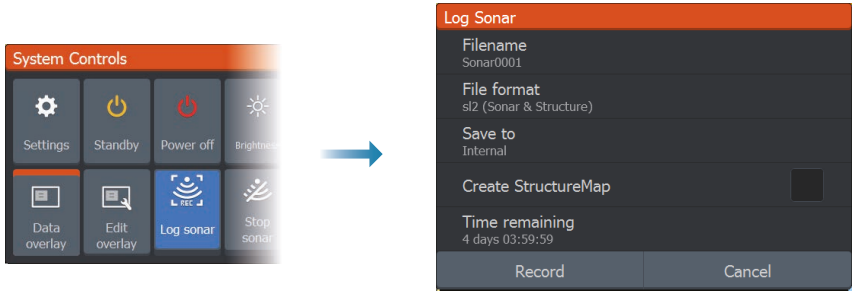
System Controls

Settings

Standby

Power off

Brightness

Data overlay

Edit overlay

REC

Log sonar

Stop sonar

Log Sonar

Filename
Sonar0001

File format
sl2 (Sonar & Structure)

Save to
Internal

Create StructureMap

Time remaining
4 days 03:59:59

Record

Cancel